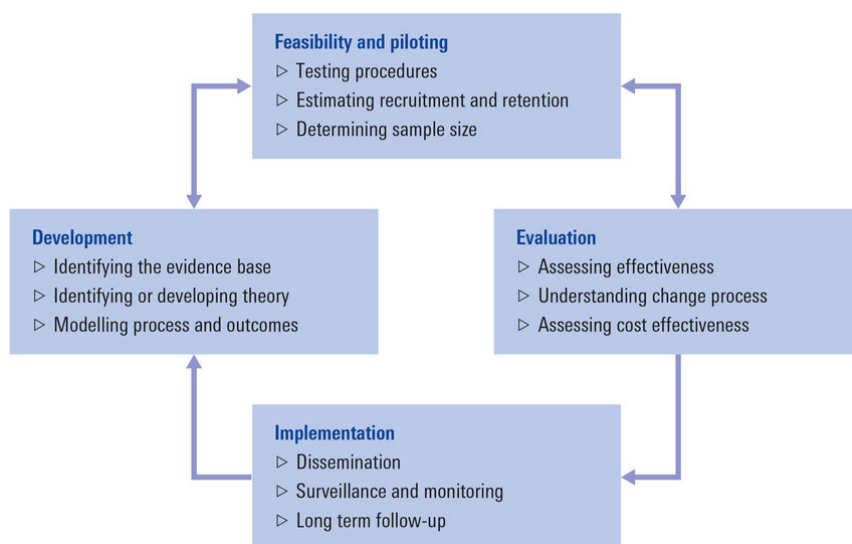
Feasibility and piloting
▷ Testing procedures
▷ Estimating recruitment and retention
▷ Determining sample size

Development
▷ Identifying the evidence base
▷ Identifying or developing theory
▷ Modelling process and outcomes

Evaluation
▷ Assessing effectiveness
▷ Understanding change process
▷ Assessing cost effectiveness

Implementation
▷ Dissemination
▷ Surveillance and monitoring
▷ Long term follow-up